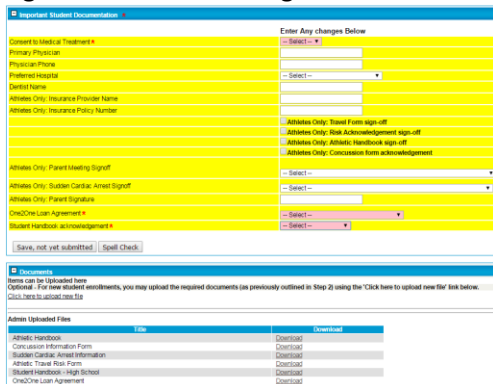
Important Student Documentation *

Enter Any changes Below

| | |
|---|---|
| Consent to Medical Treatment * | -- Select -- |
| Primary Physician | |
| Physician Phone | |
| Preferred Hospital | -- Select -- |
| Dentist Name | |
| Athletes Only: Insurance Provider Name | |
| Athletes Only: Insurance Policy Number | |
| | Athletes Only: Travel Form sign-off |
| | Athletes Only: Risk Acknowledgement sign-off |
| | Athletes Only: Athletic Handbook sign-off |
| | Athletes Only: Concussion form acknowledgement |
| Athletes Only: Parent Meeting Signoff | -- Select -- |
| Athletes Only: Sudden Cardiac Arrest Signoff | -- Select -- |
| Athletes Only: Parent Signature | |
| One2One Loan Agreement * | -- Select -- |
| Student Handbook acknowledgement * | -- Select -- |

Save, not yet submitted | Spell Check

Documents

Items can be Uploaded here
Optional - For new student enrollments, you may upload the required documents (as previously outlined in Step 2) using the 'Click here to upload new file' link below.
Click here to upload new file

Admin Uploaded Files

| Title | Download |
|---|---|
| Athletic Handbook | Download |
| Concussion Information Form | Download |
| Sudden Cardiac Arrest Information | Download |
| Athletic Travel Risk Form | Download |
| Student Handbook - High School | Download |
| One2One Loan Agreement | Download |